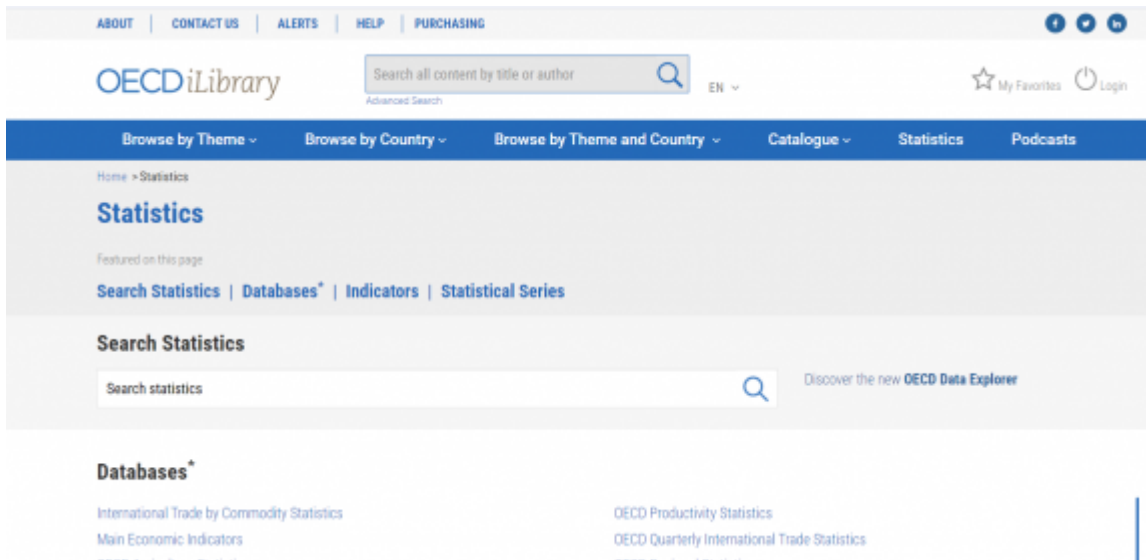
ABOUT | CONTACT US | ALERTS | HELP | PURCHASING

OECD iLibrary

Search all content by title or author

Advanced Search

EN

My Favorites Login

Browse by Theme Browse by Country Browse by Theme and Country Catalogue Statistics Podcasts

Home > Statistics

Statistics

Featured on this page

Search Statistics | Databases* | Indicators | Statistical Series

Search Statistics

Search statistics

Discover the new OECD Data Explorer

Databases*

International Trade by Commodity Statistics

Main Economic Indicators

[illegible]

OECD Productivity Statistics

OECD Quarterly International Trade Statistics

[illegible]